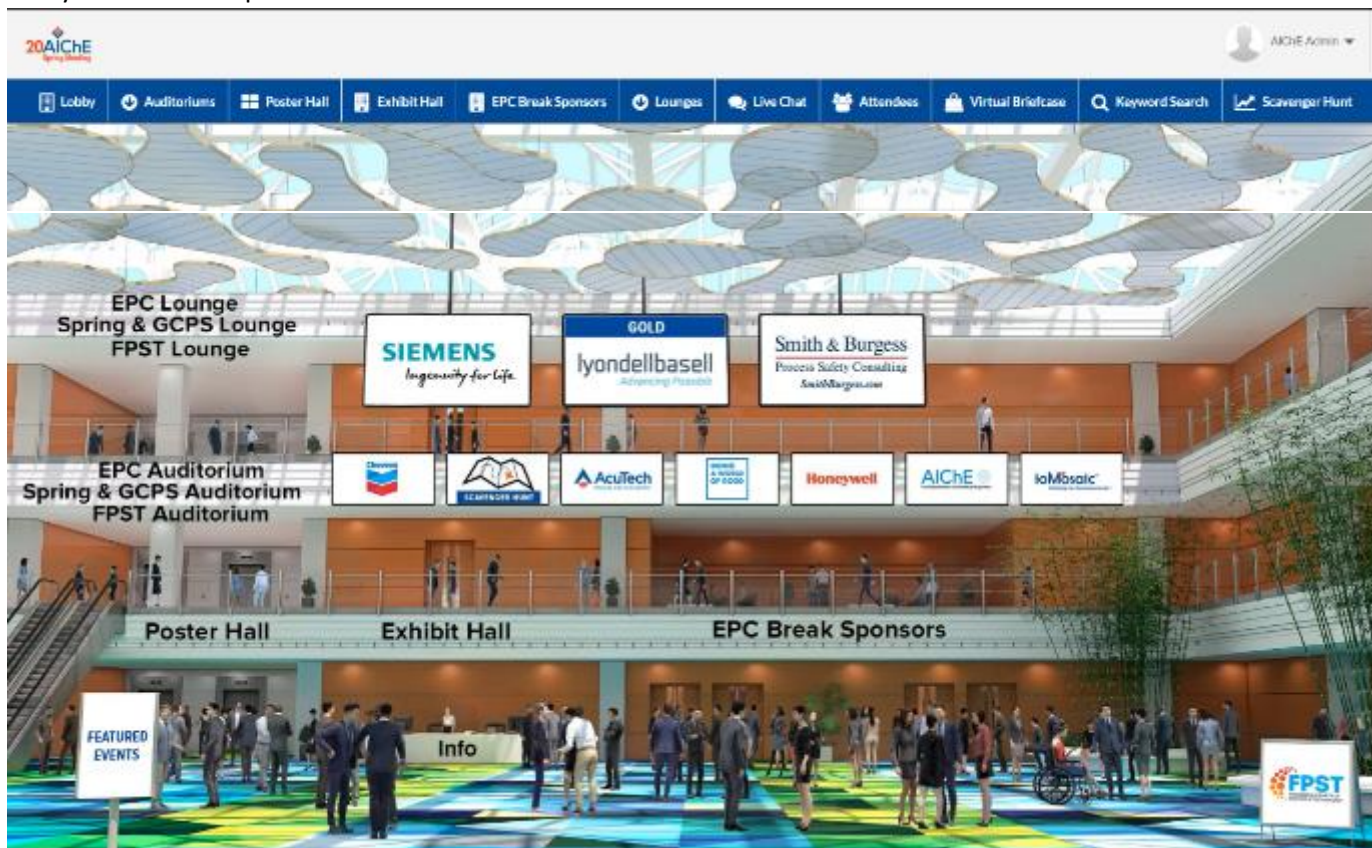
20AIChE Spring Meeting

AIChE Admin

Lobby | Auditoriums | Poster Hall | Exhibit Hall | EPC Break Sponsors | Lounges | Live Chat | Attendees | Virtual Briefcase | Keyword Search | Scavenger Hunt

EPC Lounge
Spring & GCPS Lounge
FPST Lounge

SIEMENS
Ingenuity for life

GOLD
lyondellbasell
Advancing Possible

Smith & Burgess
Process Safety Consulting
SmithBurgess.com

EPC Auditorium
Spring & GCPS Auditorium
FPST Auditorium

Chevron

SCAVENGER HUNT

AcuTech

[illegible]

Honeywell

AIChE

ioMosaic

Poster Hall

Exhibit Hall

EPC Break Sponsors

FEATURED EVENTS

Info

FPST